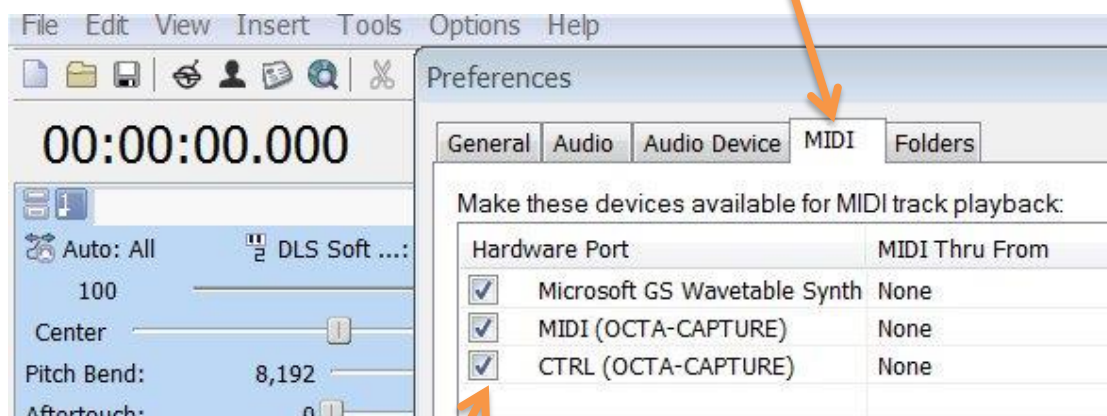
File Edit View Insert Tools Options Help

00:00:00.000

Auto: All
DLS Soft ...:
100
Center
Pitch Bend: 8,192
Aftertouch: 0

Preferences

General | Audio | Audio Device | MIDI | Folders

Make these devices available for MIDI track playback:

| Hardware Port | MIDI Thru From |
|---|---|
| ☑ Microsoft GS Wavetable Synth | None |
| ☑ MIDI (OCTA-CAPTURE) | None |
| ☑ CTRL (OCTA-CAPTURE) | None |